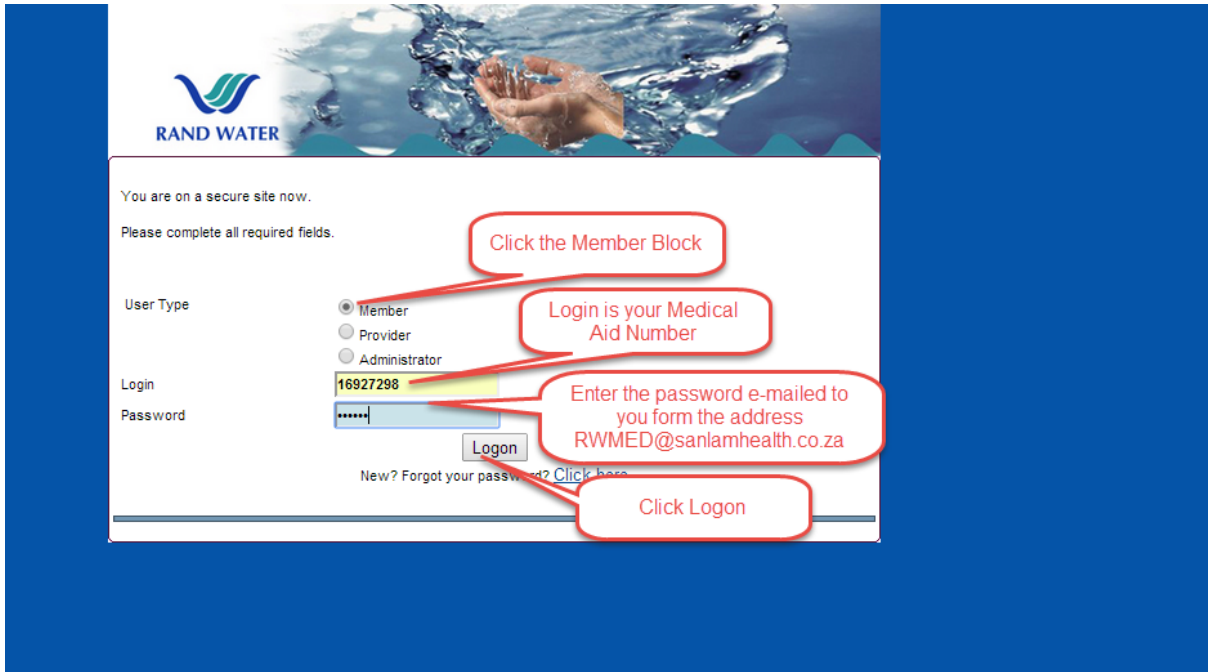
RAND WATER

You are on a secure site now.

Please complete all required fields.

Click the Member Block

User Type

Member

Provider

Administrator

Login is your Medical Aid Number

Login 16927298

Password ••••••

Enter the password e-mailed to you form the address RWMED@sanlamhealth.co.za

Logon

New? Forgot your passw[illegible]? Click here

Click Logon